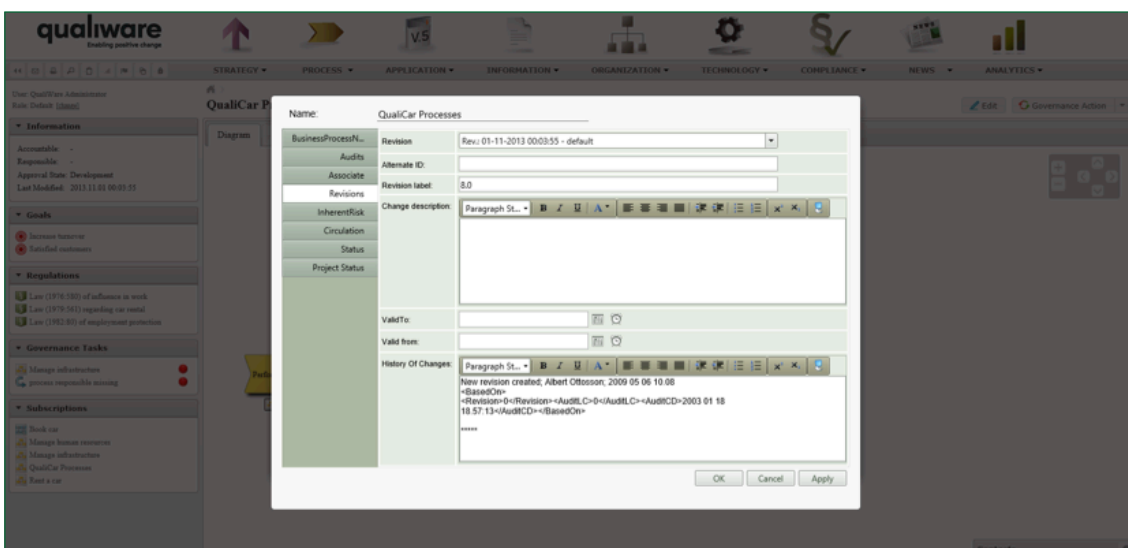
qualiware
Enabling positive change

STRATEGY ▾ PROCESS ▾ APPLICATION ▾ INFORMATION ▾ ORGANIZATION ▾ TECHNOLOGY ▾ COMPLIANCE ▾ NEWS ▾ ANALYTICS ▾

User: QualiWare Administrator
Role: Default [change]

QualiCar P

Edit Governance Action

▾ Information
Accountable: -
Responsible: -
Approval State: Development
Last Modified: 2013.11.01 00:03:55

▾ Goals
Increase turnover
Satisfied customers

▾ Regulations
Law (1976:580) of influence in work
Law (1979:561) regarding car rental
Law (1982:80) of employment protection

▾ Governance Tasks
Manage infrastructure
process responsible missing

▾ Subscriptions
Book car
Manage human resources
Manage infrastructure
QualiCar Processes
Rent a car

Diagram

Name: QualiCar Processes

BusinessProcessN...
Audits
Associate
Revisions
InherentRisk
Circulation
Status
Project Status

Revision: Rev.: 01-11-2013 00:03:55 - default
Alternate ID:
Revision label: 8.0
Change description: Paragraph St... B I U A
ValidTo:
Valid from:
History Of Changes: Paragraph St... B I U A
New revision created; Albert Ottosson; 2009 05 06 10:08
<BasedOn>
<Revision>0</Revision><AuditLC>0</AuditLC><AuditCD>2003 01 18 18.57:13</AuditCD></BasedOn>

*****

OK Cancel Apply